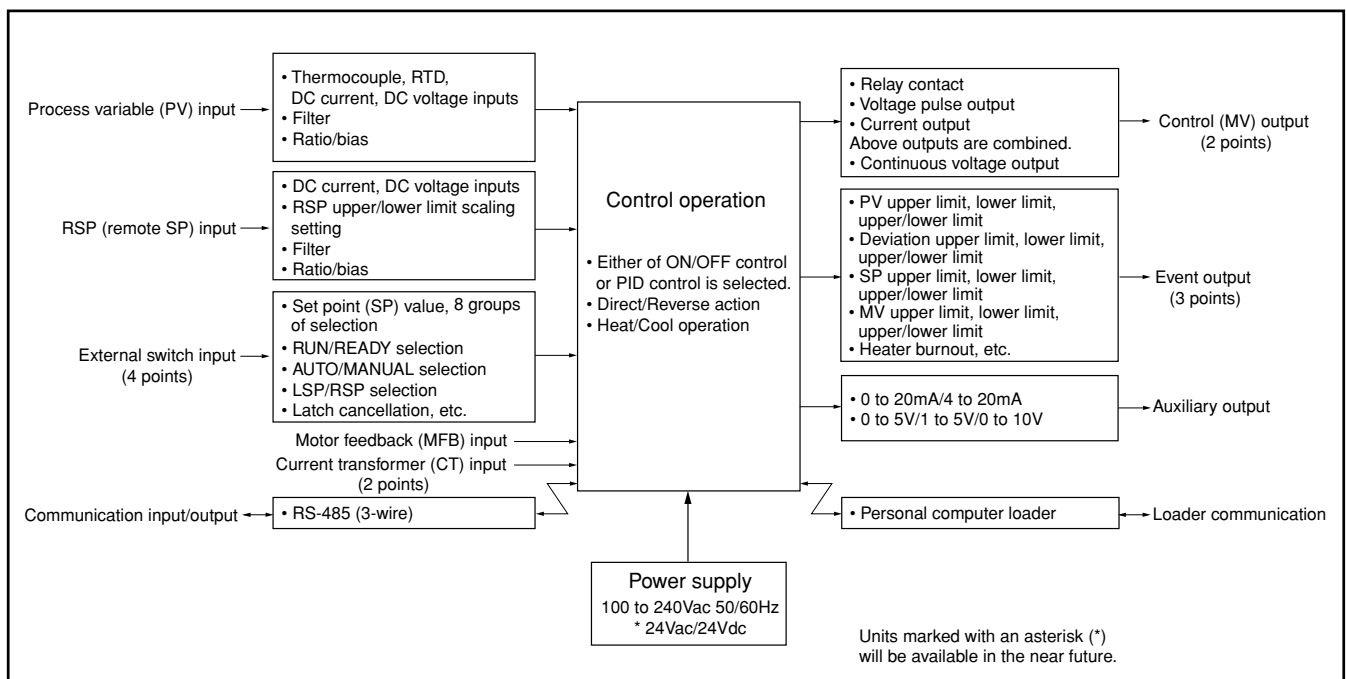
Process variable (PV) input

• Thermocouple, RTD, DC current, DC voltage inputs
• Filter
• Ratio/bias

RSP (remote SP) input

• DC current, DC voltage inputs
• RSP upper/lower limit scaling setting
• Filter
• Ratio/bias

External switch input (4 points)

• Set point (SP) value, 8 groups of selection
• RUN/READY selection
• AUTO/MANUAL selection
• LSP/RSP selection
• Latch cancellation, etc.

Motor feedback (MFB) input

Current transformer (CT) input (2 points)

Communication input/output

• RS-485 (3-wire)

Control operation

• Either of ON/OFF control or PID control is selected.
• Direct/Reverse action
• Heat/Cool operation

Power supply
100 to 240Vac 50/60Hz
* 24Vac/24Vdc

• Relay contact
• Voltage pulse output
• Current output
Above outputs are combined.
• Continuous voltage output

Control (MV) output (2 points)

• PV upper limit, lower limit, upper/lower limit
• Deviation upper limit, lower limit, upper/lower limit
• SP upper limit, lower limit, upper/lower limit
• MV upper limit, lower limit, upper/lower limit
• Heater burnout, etc.

Event output (3 points)

• 0 to 20mA/4 to 20mA
• 0 to 5V/1 to 5V/0 to 10V

Auxiliary output

• Personal computer loader

Loader communication

Units marked with an asterisk (*) will be available in the near future.